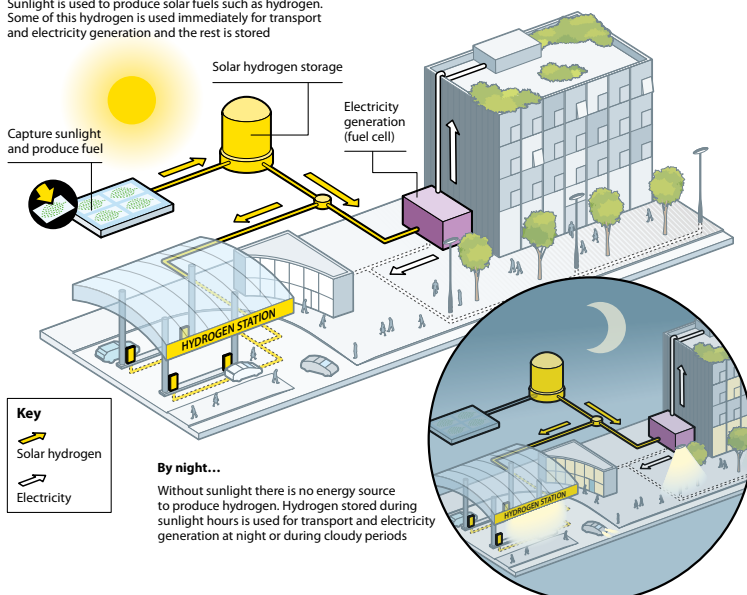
Sunlight is used to produce solar fuels such as hydrogen. Some of this hydrogen is used immediately for transport and electricity generation and the rest is stored

Solar hydrogen storage

Capture sunlight and produce fuel

Electricity generation (fuel cell)

HYDROGEN STATION

Key

Solar hydrogen

Electricity

By night…

Without sunlight there is no energy source to produce hydrogen. Hydrogen stored during sunlight hours is used for transport and electricity generation at night or during cloudy periods

HYDROGEN STATION